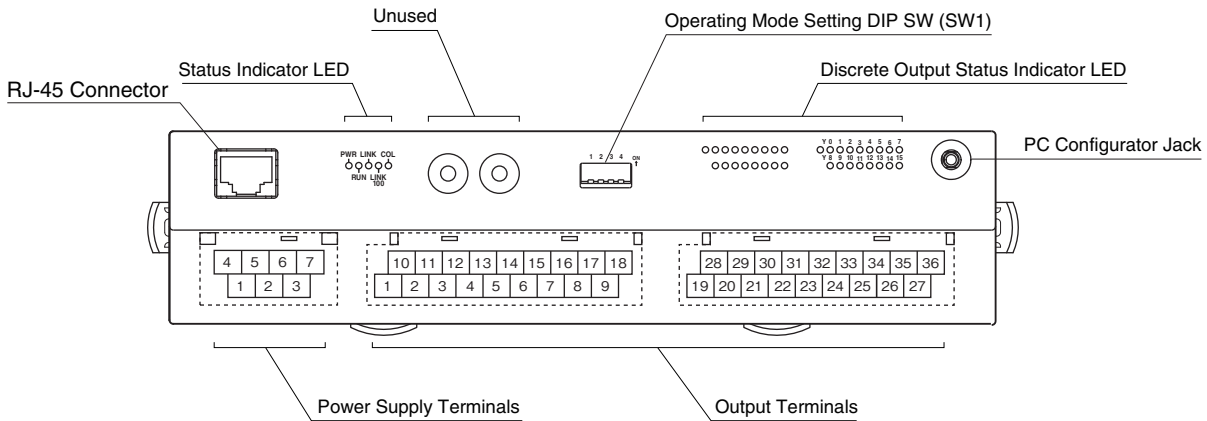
Unused

Operating Mode Setting DIP SW (SW1)

Status Indicator LED

Discrete Output Status Indicator LED

RJ-45 Connector

PWR LINK COL
RUN LINK 100

1 2 3 4 ON

Y0 1 2 3 4 5 6 7
Y8 9 10 11 12 13 14 15

PC Configurator Jack

4 5 6 7
1 2 3

10 11 12 13 14 15 16 17 18
1 2 3 4 5 6 7 8 9

28 29 30 31 32 33 34 35 36
19 20 21 22 23 24 25 26 27

Power Supply Terminals

Output Terminals